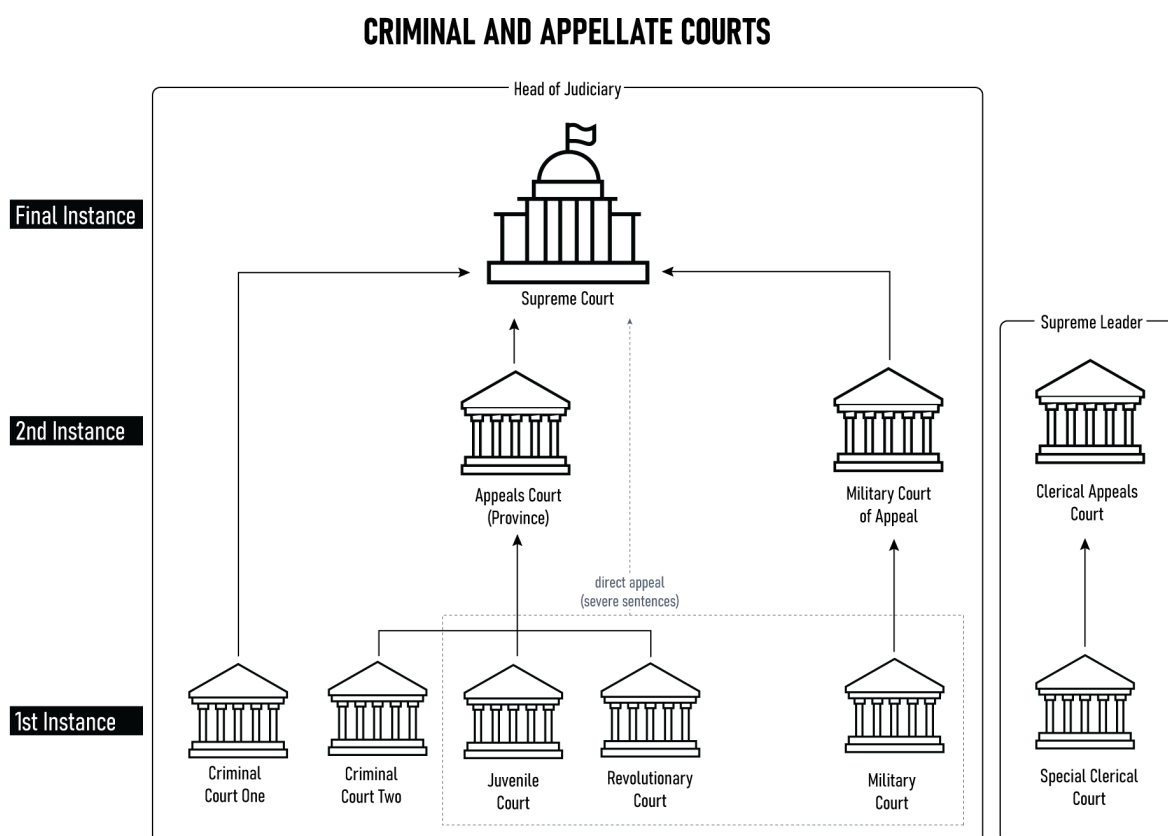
CRIMINAL AND APPELLATE COURTS

Head of Judiciary

Final Instance

Supreme Court

Supreme Leader

2nd Instance

Appeals Court (Province)

Military Court of Appeal

Clerical Appeals Court

direct appeal (severe sentences)

1st Instance

Criminal Court One

Criminal Court Two

Juvenile Court

Revolutionary Court

Military Court

Special Clerical Court